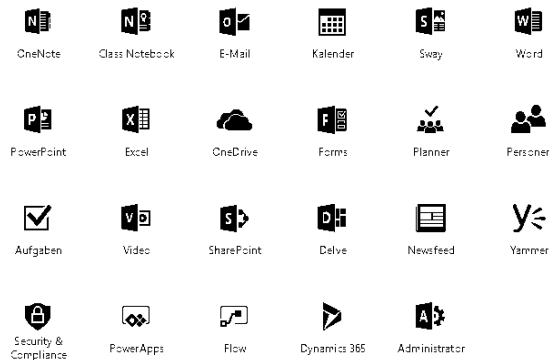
OneNote
Class Notebook
E-Mail
Kalender
Sway
Word

PowerPoint
Excel
OneDrive
Forms
Planner
Personen

Aufgaben
Video
SharePoint
Delve
Newsfeed
Yammer

Security & Compliance
PowerApps
Flow
Dynamics 365
Administrator